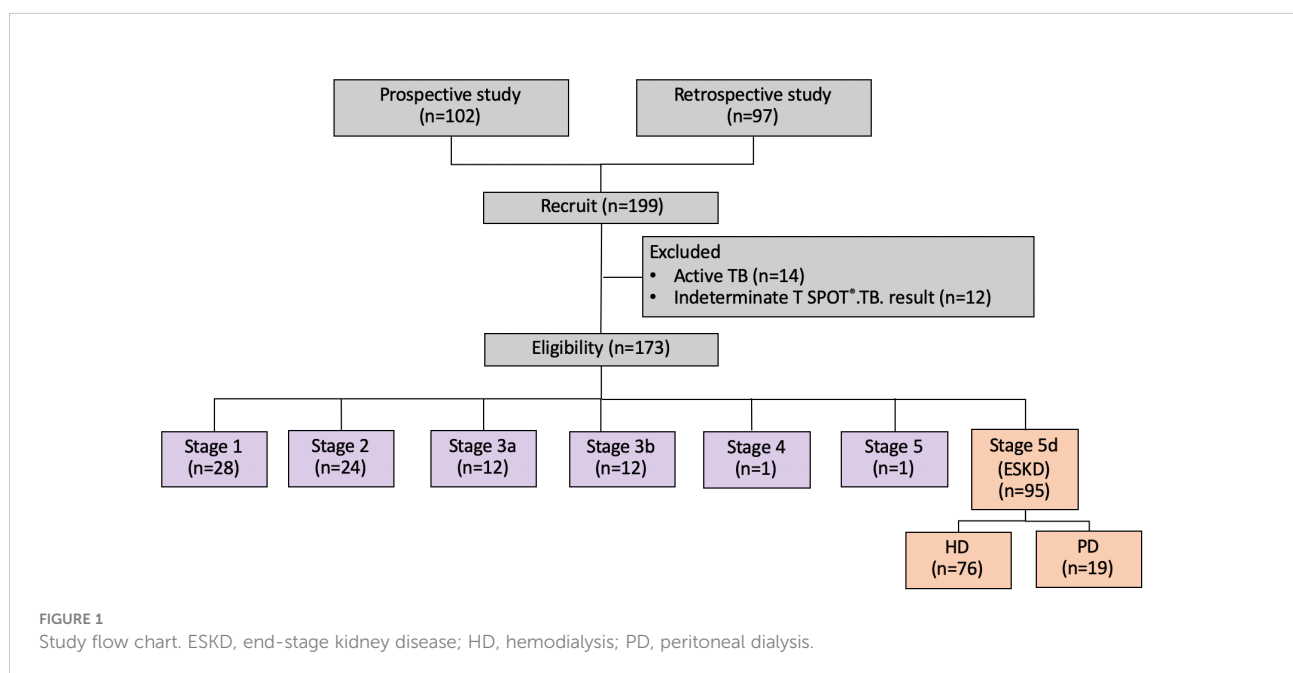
Prospective study
(n=102)

Retrospective study
(n=97)

Recruit (n=199)

Excluded
• Active TB (n=14)
• Indeterminate T SPOT®.TB. result (n=12)

Eligibility (n=173)

Stage 1
(n=28)

Stage 2
(n=24)

Stage 3a
(n=12)

Stage 3b
(n=12)

Stage 4
(n=1)

Stage 5
(n=1)

Stage 5d
(ESKD)
(n=95)

HD
(n=76)

PD
(n=19)

FIGURE 1
Study flow chart. ESKD, end-stage kidney disease; HD, hemodialysis; PD, peritoneal dialysis.